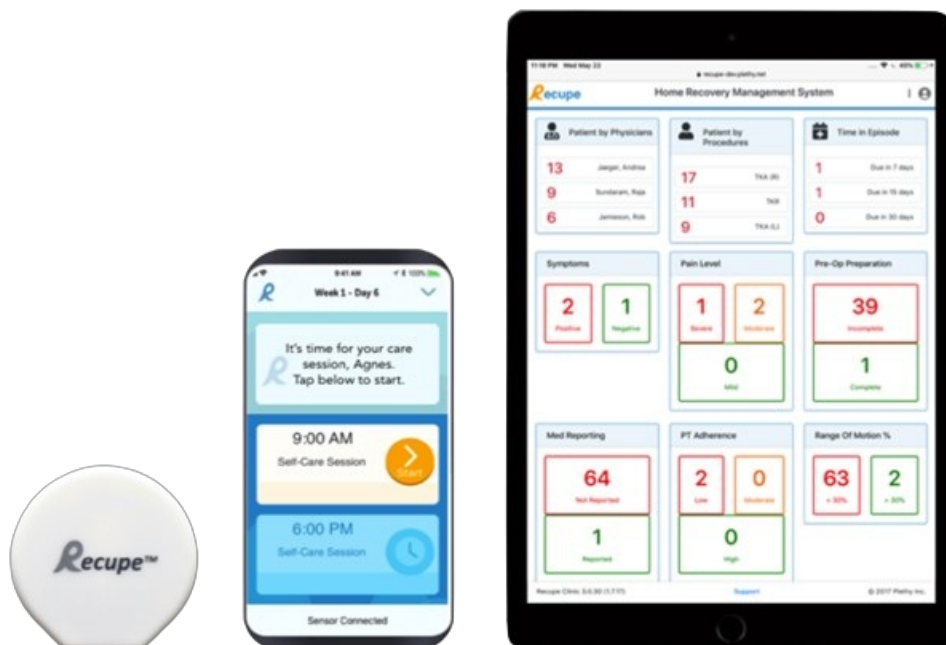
Recupe™

9:41 AM
Week 1 - Day 6
It's time for your care session, Agnes. Tap below to start.
9:00 AM
Self-Care Session
Start
6:00 PM
Self-Care Session
Sensor Connected

11:18 PM Wed May 23
recupe-dev.plethy.net
Recupe
Home Recovery Management System

Patient by Physicians
13 Jaeger, Andrea
9 Sundaram, Raja
6 Jamieson, Rob

Patient by Procedures
17 TKA (R)
11 TKR
9 TKA (L)

Time in Episode
1 Due in 7 days
1 Due in 15 days
0 Due in 30 days

Symptoms
2 Positive
1 Negative

Pain Level
1 Severe
2 Moderate
0 Mild

Pre-Op Preparation
39 Incomplete
1 Complete

Med Reporting
64 Not Reported
1 Reported

PT Adherence
2 Low
0 Moderate
0 High

Range Of Motion %
63 < 30%
2 > 30%

Recupe Clinic 3.0.30 (1.7.17)
Support
© 2017 Plethy Inc.